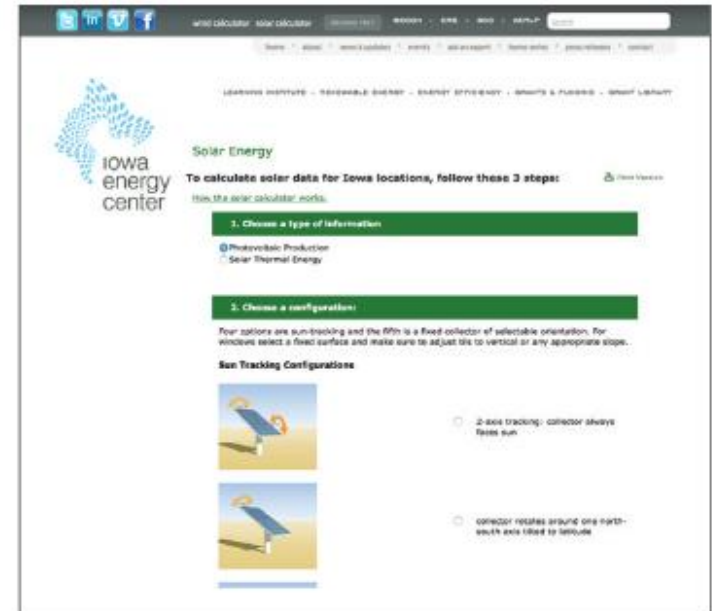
wind calculator solar calculator

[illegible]

home | about | news & updates | events | ask an expert | home series | press releases | contact

iowa energy center

LEARNING INSTITUTE · RENEWABLE ENERGY · ENERGY EFFICIENCY · GRANTS & FUNDING · GRANT LIBRARY

Solar Energy

To calculate solar data for Iowa locations, follow these 3 steps:

Print Version

How the solar calculator works.

1. Choose a type of information

Photovoltaic Production
Solar Thermal Energy

2. Choose a configuration:

Four options are sun-tracking and the fifth is a fixed collector of selectable orientation. For windows select a fixed surface and make sure to adjust tilt to vertical or any appropriate slope.

Sun Tracking Configurations

2-axis tracking: collector always faces sun

collector rotates around one north-south axis tilted to latitude